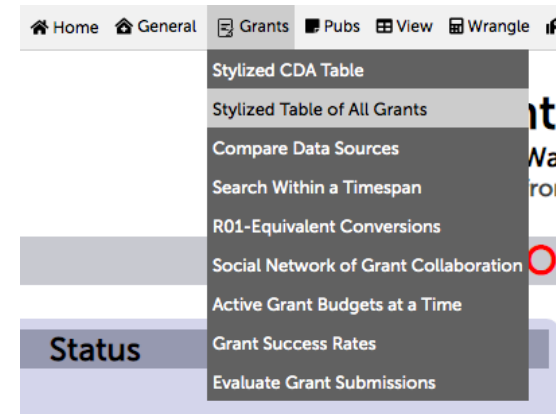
Home General Grants Pubs View Wrangle

Stylized CDA Table
Stylized Table of All Grants
Compare Data Sources
Search Within a Timespan
R01-Equivalent Conversions
Social Network of Grant Collaboration
Active Grant Budgets at a Time
Grant Success Rates
Evaluate Grant Submissions

Status